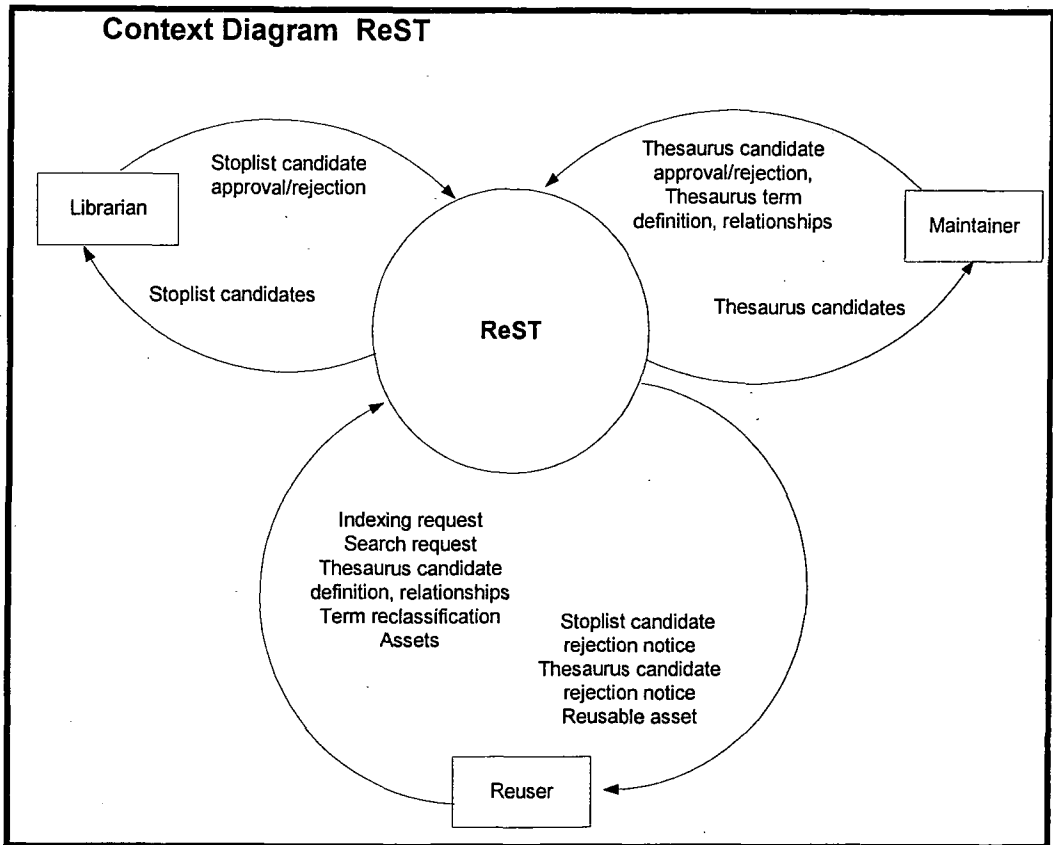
Context Diagram ReST

Librarian

Stoplist candidate approval/rejection

Stoplist candidates

Thesaurus candidate approval/rejection, Thesaurus term definition, relationships

Maintainer

Thesaurus candidates

ReST

Indexing request
Search request
Thesaurus candidate definition, relationships
Term reclassification
Assets

Stoplist candidate rejection notice
Thesaurus candidate rejection notice
Reusable asset

Reuser